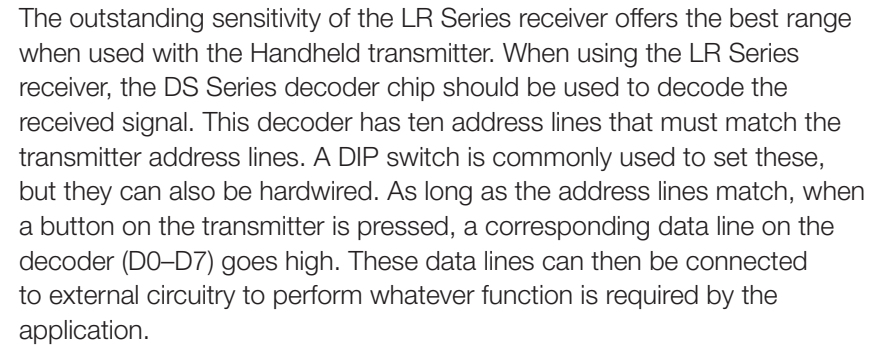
The outstanding sensitivity of the LR Series receiver offers the best range when used with the Handheld transmitter. When using the LR Series receiver, the DS Series decoder chip should be used to decode the received signal. This decoder has ten address lines that must match the transmitter address lines. A DIP switch is commonly used to set these, but they can also be hardwired. As long as the address lines match, when a button on the transmitter is pressed, a corresponding data line on the decoder (D0–D7) goes high. These data lines can then be connected to external circuitry to perform whatever function is required by the application.